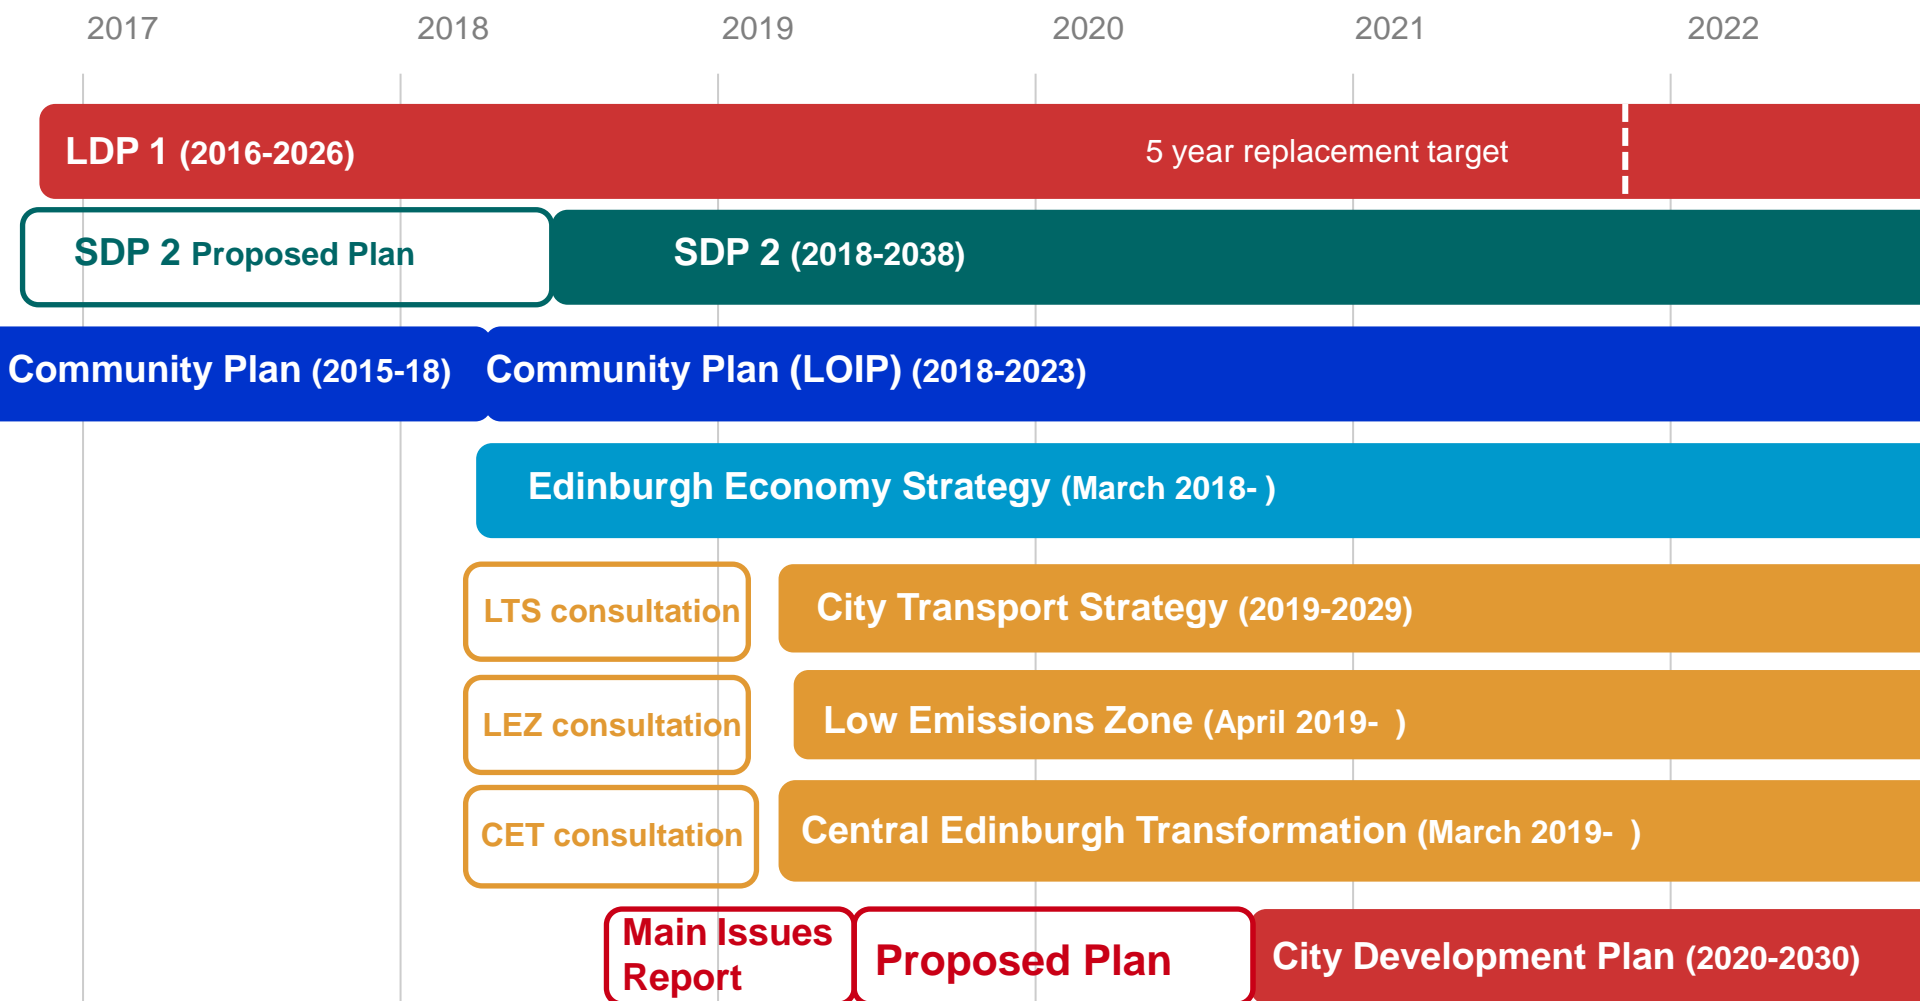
2017
2018
2019
2020
2021
2022

LDP 1 (2016-2026)
5 year replacement target

SDP 2 Proposed Plan
SDP 2 (2018-2038)

Community Plan (2015-18)
Community Plan (LOIP) (2018-2023)

Edinburgh Economy Strategy (March 2018- )

LTS consultation
City Transport Strategy (2019-2029)

LEZ consultation
Low Emissions Zone (April 2019- )

CET consultation
Central Edinburgh Transformation (March 2019- )

Main Issues Report
Proposed Plan
City Development Plan (2020-2030)